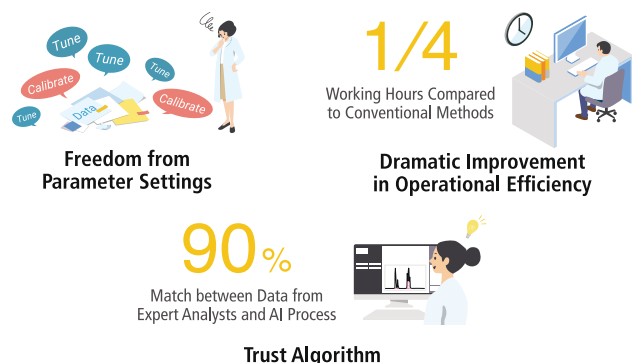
Tune

Tune

Tune

Calibrate

Calibrate

Tune

Data

Freedom from Parameter Settings

1/4

Working Hours Compared to Conventional Methods

Dramatic Improvement in Operational Efficiency

90%

Match between Data from Expert Analysts and AI Process

Trust Algorithm